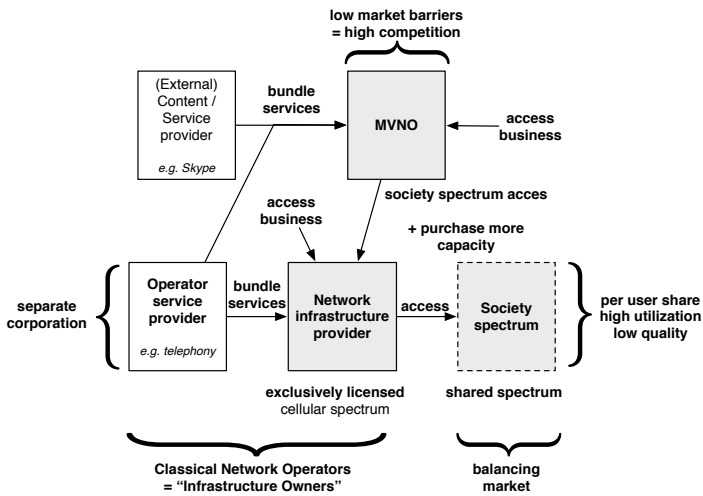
low market barriers
= high competition

(External) Content / Service provider

e.g. Skype

bundle services

MVNO

access business

society spectrum acces

access business

+ purchase more capacity

separate corporation

Operator service provider

e.g. telephony

bundle services

Network infrastructure provider

access

Society spectrum

per user share
high utilization
low quality

exclusively licensed
cellular spectrum

shared spectrum

Classical Network Operators
= "Infrastructure Owners"

balancing market